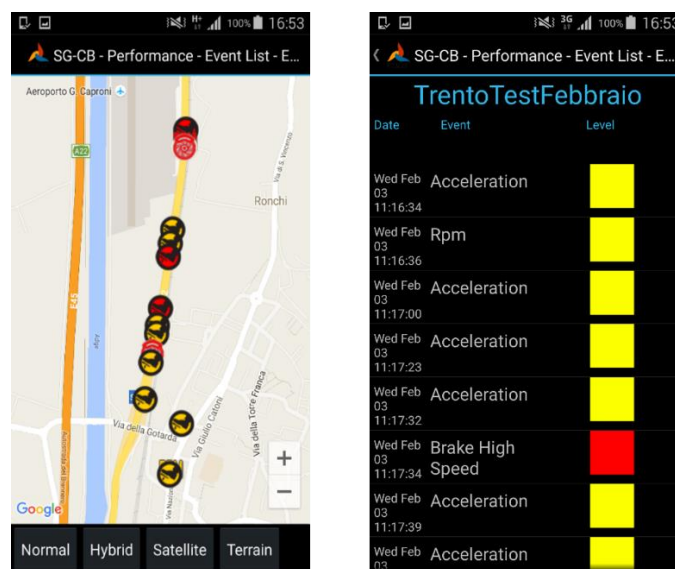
H⁺ 100% 16:53
SG-CB - Performance - Event List - E...
Aeroporto G. Caproni
A22
Ronchi
Via S. Vincenzo
A22
Adige
Via della Gotarda
Via Giulio Catoni
Via della Torre Franca
Google
Normal
Hybrid
Satellite
Terrain

3G 100% 16:53
SG-CB - Performance - Event List - E...
TrentoTestFebbraio

| Date | Event | Level |
|---|---|---|
| Wed Feb 03 11:16:34 | Acceleration | |
| Wed Feb 03 11:16:36 | Rpm | |
| Wed Feb 03 11:17:00 | Acceleration | |
| Wed Feb 03 11:17:23 | Acceleration | |
| Wed Feb 03 11:17:32 | Acceleration | |
| Wed Feb 03 11:17:34 | Brake High Speed | |
| Wed Feb 03 11:17:39 | Acceleration | |
| Wed Feb 03 | Acceleration | |